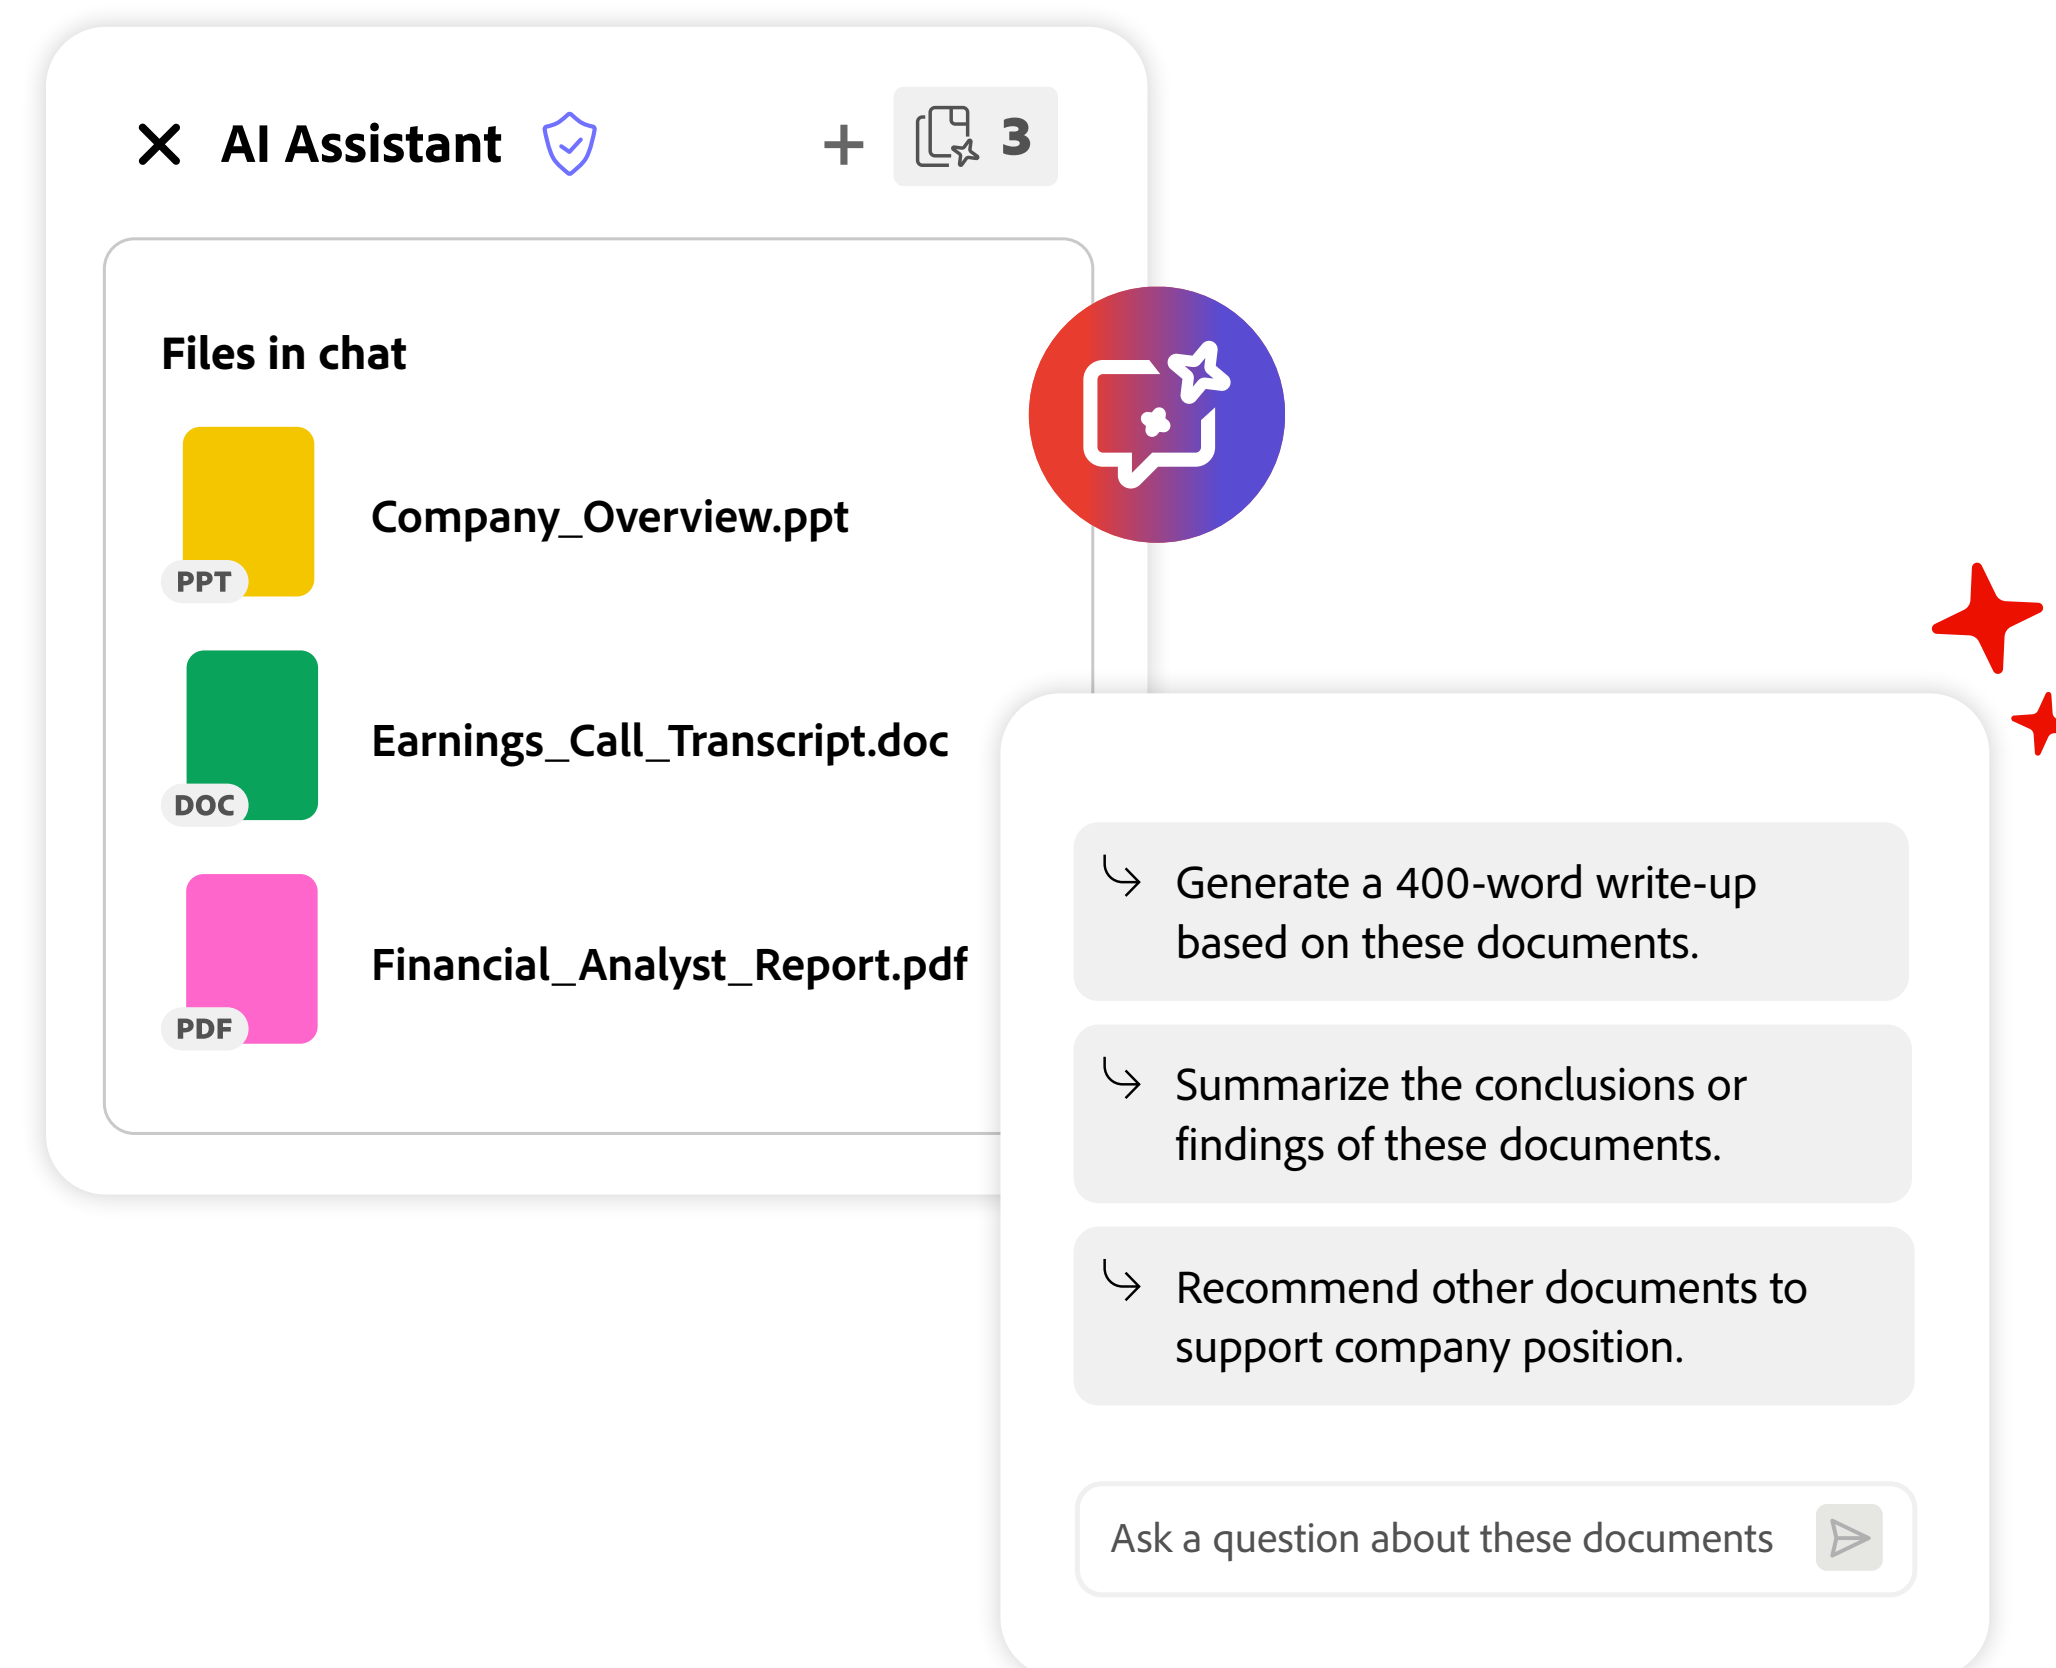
AI Assistant

3

Files in chat

PPT
Company_Overview.ppt

DOC
Earnings_Call_Transcript.doc

PDF
Financial_Analyst_Report.pdf

Generate a 400-word write-up based on these documents.

Summarize the conclusions or findings of these documents.

Recommend other documents to support company position.

Ask a question about these documents